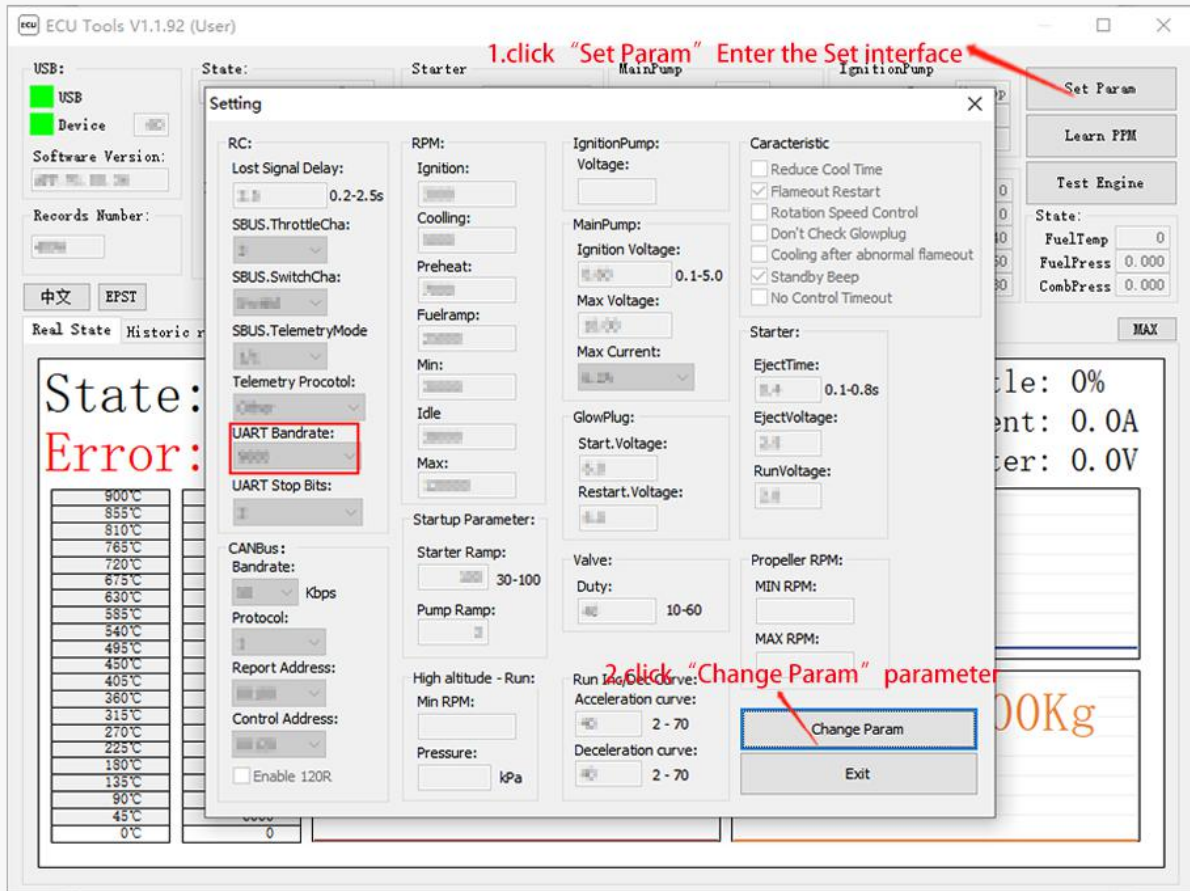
ECU ECU Tools V1.1.92 (User)

1.click “Set Param” Enter the Set interface

USB:
USB
Device
Software Version:
Records Number:
State:
Starter
MainPump
IgnitionPump
Set Param
Learn PPM
Test Engine
State:
FuelTemp 0
FuelPress 0.000
CombPress 0.000
中文 EPST
Real State Historic r
MAX
State:
Error:
tle: 0%
ent: 0.0A
ter: 0.0V
00Kg

900℃
855℃
810℃
765℃
720℃
675℃
630℃
585℃
540℃
495℃
450℃
405℃
360℃
315℃
270℃
225℃
180℃
135℃
90℃
45℃
0℃
0

Setting
RC:
Lost Signal Delay:
0.2-2.5s
SBUS.ThrottleCha:
SBUS.SwitchCha:
SBUS.TelemetryMode
Telemetry Procotol:
UART Bandrate:
UART Stop Bits:
CANBus:
Bandrate:
Kbps
Protocol:
Report Address:
Control Address:
Enable 120R

RPM:
Ignition:
Coolling:
Preheat:
Fuelramp:
Min:
Idle
Max:
Startup Parameter:
Starter Ramp:
30-100
Pump Ramp:
High altitude - Run:
Min RPM:
Pressure:
kPa

IgnitionPump:
Voltage:
MainPump:
Ignition Voltage:
0.1-5.0
Max Voltage:
Max Current:
GlowPlug:
Start.Voltage:
Restart.Voltage:
Valve:
Duty:
10-60
Run Inc/Dec Curve:
Acceleration curve:
2 - 70
Deceleration curve:
2 - 70

Caracteristic
Reduce Cool Time
Flameout Restart
Rotation Speed Control
Don't Check Glowplug
Cooling after abnormal flameout
Standby Beep
No Control Timeout
Starter:
EjectTime:
0.1-0.8s
EjectVoltage:
RunVoltage:
Propeller RPM:
MIN RPM:
MAX RPM:
2.click “Change Param” parameter
Change Param
Exit